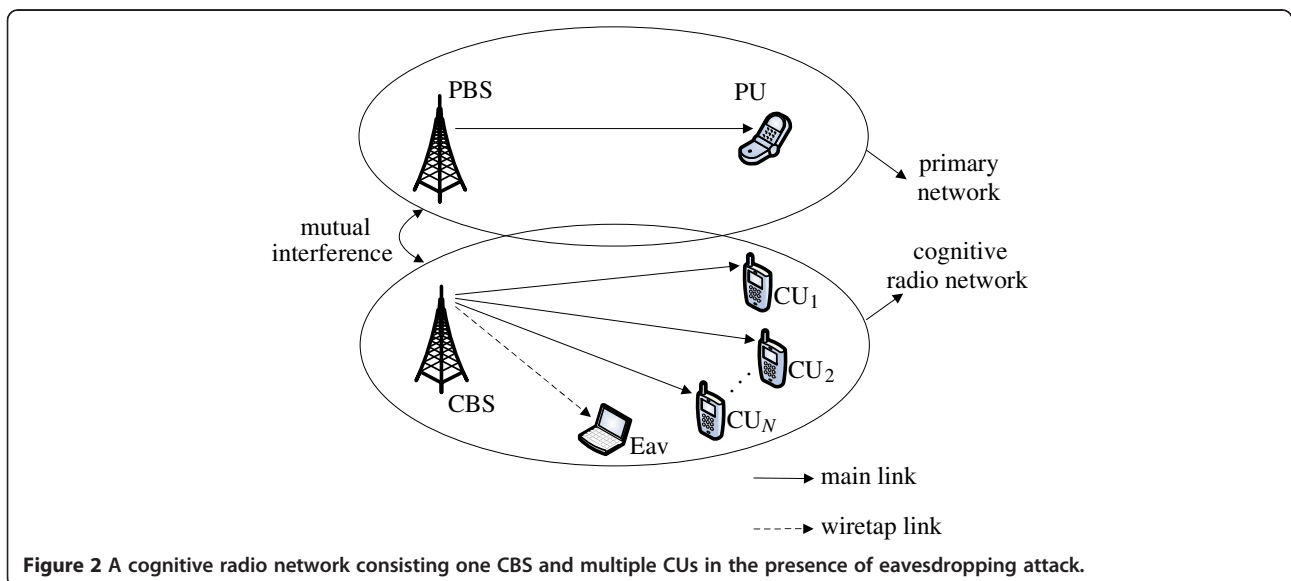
PBS

PU

primary network

mutual interference

cognitive radio network

$CU_1$

$CU_2$

CBS

$CU_N$

Eav

main link

wiretap link

Figure 2 A cognitive radio network consisting one CBS and multiple CUs in the presence of eavesdropping attack.